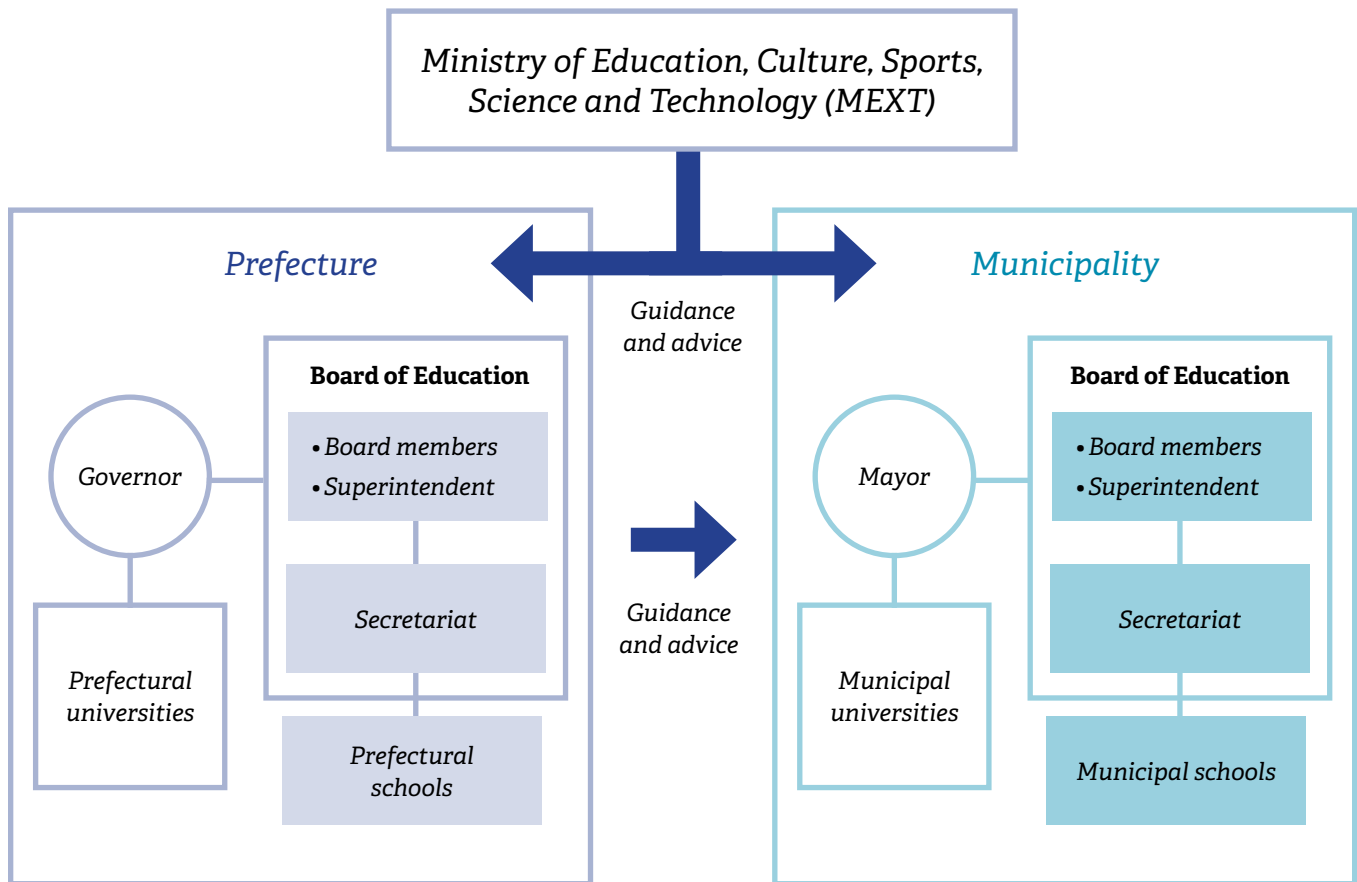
Ministry of Education, Culture, Sports, Science and Technology (MEXT)

Prefecture

Guidance and advice

Municipality

Board of Education

• Board members
• Superintendent

Governor

Secretariat

Prefectural universities

Prefectural schools

Guidance and advice

Board of Education

• Board members
• Superintendent

Mayor

Secretariat

Municipal universities

Municipal schools